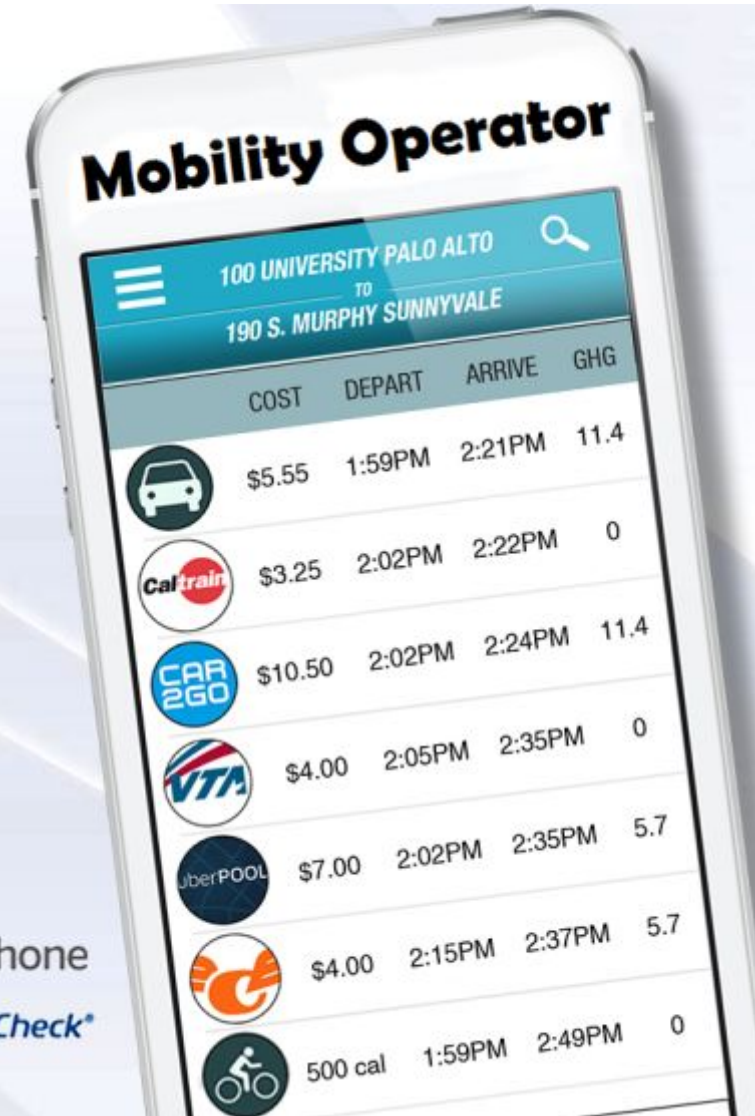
Mobility Operator

100 UNIVERSITY PALO ALTO
TO
190 S. MURPHY SUNNYVALE

| | COST | DEPART | ARRIVE | GHG |
|---|---|---|---|---|
| | \$5.55 | 1:59PM | 2:21PM | 11.4 |
| Caltrain | \$3.25 | 2:02PM | 2:22PM | 0 |
| CAR 2GO | \$10.50 | 2:02PM | 2:24PM | 11.4 |
| VTA | \$4.00 | 2:05PM | 2:35PM | 0 |
| uberPOOL | \$7.00 | 2:02PM | 2:35PM | 5.7 |
| | \$4.00 | 2:15PM | 2:37PM | 5.7 |
| | 500 cal | 1:59PM | 2:49PM | 0 |

hone
Check®